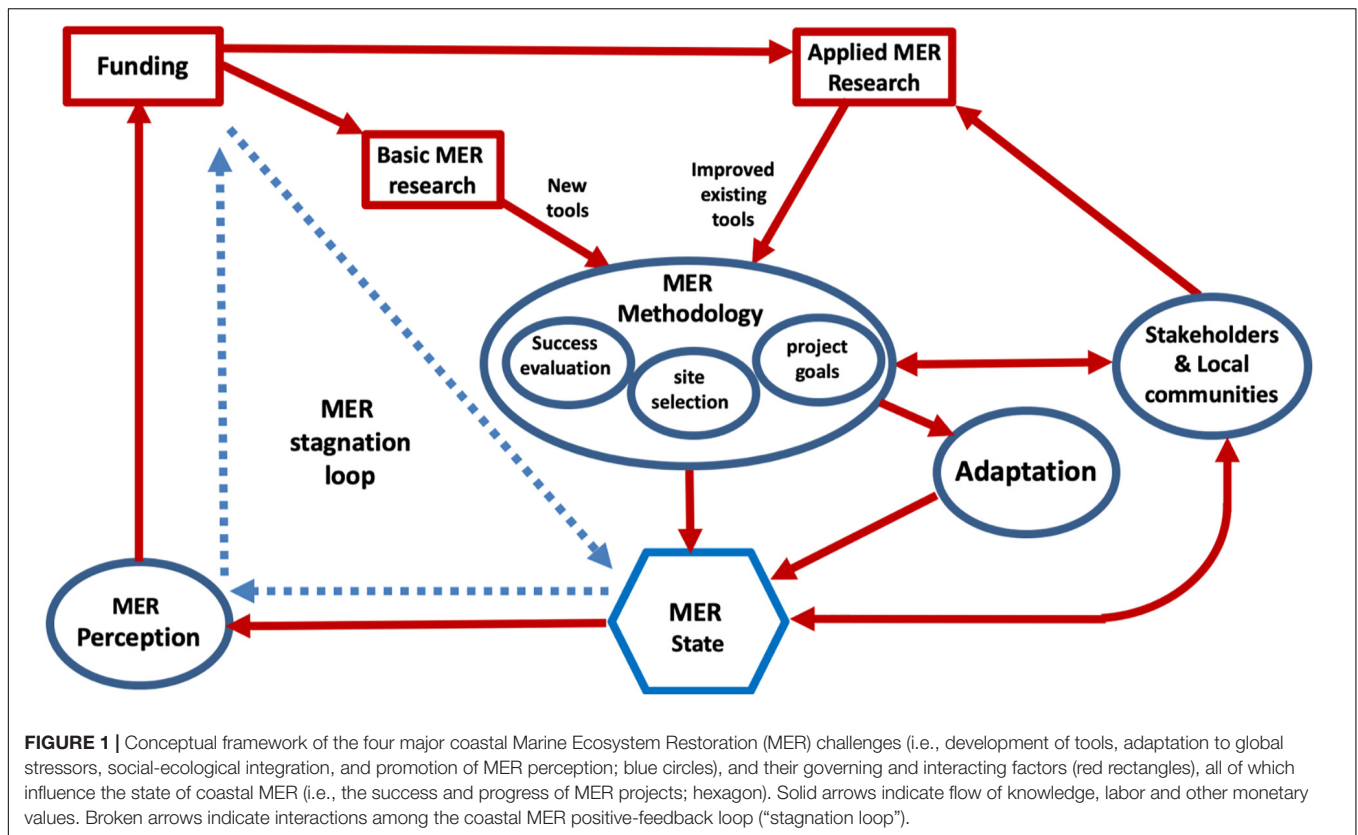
Funding

Applied MER Research

Basic MER research

New tools

Improved existing tools

MER Methodology

Success evaluation

site selection

project goals

Stakeholders & Local communities

MER stagnation loop

Adaptation

MER Perception

MER State

**FIGURE 1 |** Conceptual framework of the four major coastal Marine Ecosystem Restoration (MER) challenges (i.e., development of tools, adaptation to global stressors, social-ecological integration, and promotion of MER perception; blue circles), and their governing and interacting factors (red rectangles), all of which influence the state of coastal MER (i.e., the success and progress of MER projects; hexagon). Solid arrows indicate flow of knowledge, labor and other monetary values. Broken arrows indicate interactions among the coastal MER positive-feedback loop ("stagnation loop").